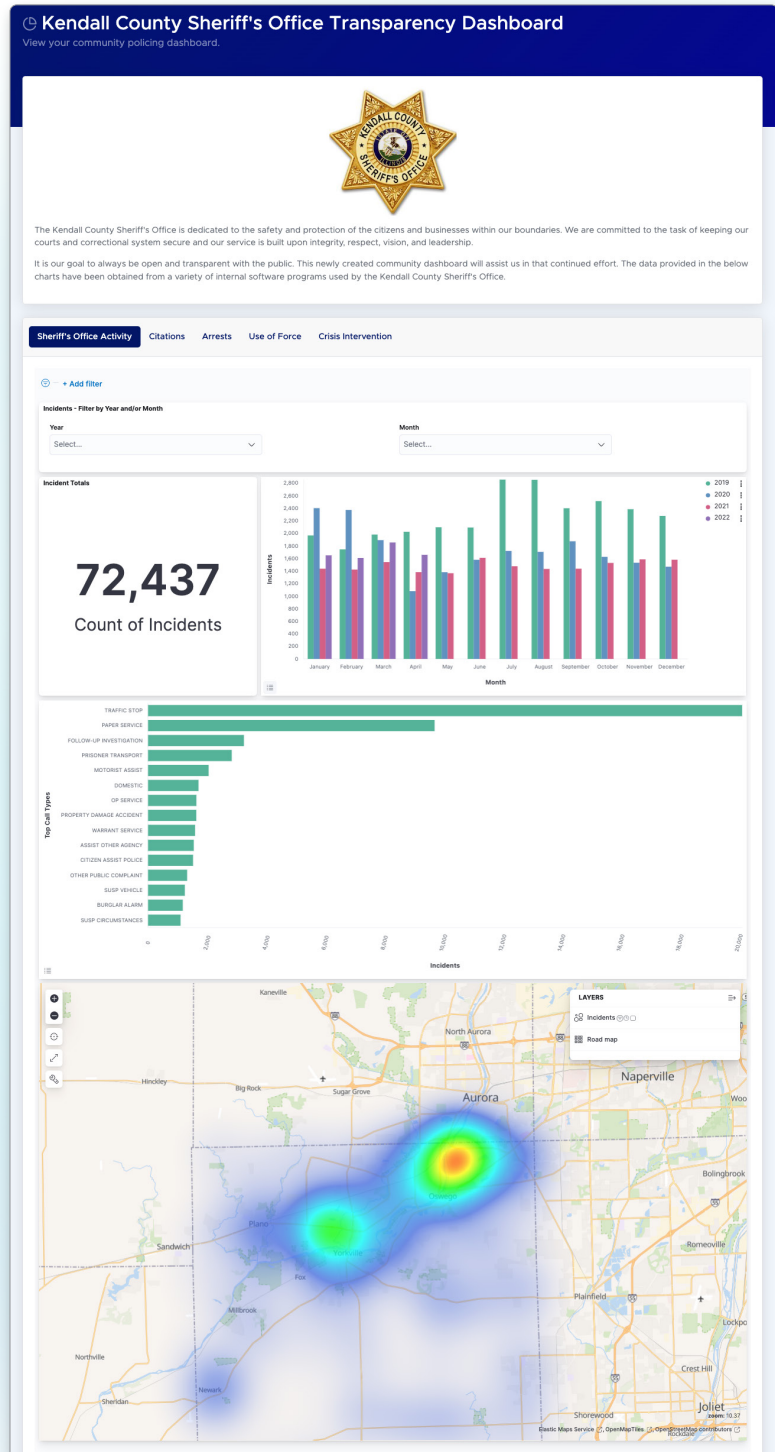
Kendall County Sheriff's Office Transparency Dashboard
View your community policing dashboard.

KENDALL COUNTY SHERIFF'S OFFICE

The Kendall County Sheriff's Office is dedicated to the safety and protection of the citizens and businesses within our boundaries. We are committed to the task of keeping our courts and correctional system secure and our service is built upon integrity, respect, vision, and leadership.

It is our goal to always be open and transparent with the public. This newly created community dashboard will assist us in that continued effort. The data provided in the below charts have been obtained from a variety of internal software programs used by the Kendall County Sheriff's Office.

Sheriff's Office Activity | Citations | Arrests | Use of Force | Crisis Intervention

+ Add filter

Incidents - Filter by Year and/or Month

Year
Select...

Month
Select...

Incident Totals

72,437
Count of Incidents

2,800
2,600
2,400
2,200
2,000
1,800
1,600
1,400
1,200
1,000
800
600
400
200
0
Incidents
January February March April May June July August September October November December
Month

2019
2020
2021
2022

TRAFFIC STOP
PAPER SERVICE
FOLLOW-UP INVESTIGATION
PRISONER TRANSPORT
MOTORIST ASSIST
DOMESTIC
OP SERVICE
PROPERTY DAMAGE ACCIDENT
WARRANT SERVICE
ASSIST OTHER AGENCY
CITIZEN ASSIST POLICE
OTHER PUBLIC COMPLAINT
SUSP VEHICLE
BURGLAR ALARM
SUSP CIRCUMSTANCES
Top Call Types
0 2,000 4,000 6,000 8,000 10,000 12,000 14,000 16,000 18,000 20,000
Incidents

LAYERS
Incidents
Road map

Kaneville
North Aurora
Naperville
Hinckley
Big Rock
Sugar Grove
Aurora
Woo
Bolingbrook
Oswego
Plano
Sandwich
Yorkville
Romeoville
Fox
Millbrook
Plainfield
Lockpo
Northville
Crest Hill
Newark
Sheridan
Shorewood
Joliet
zoom: 10.37
Elastic Maps Service, OpenMapTiles, OpenStreetMap contributors